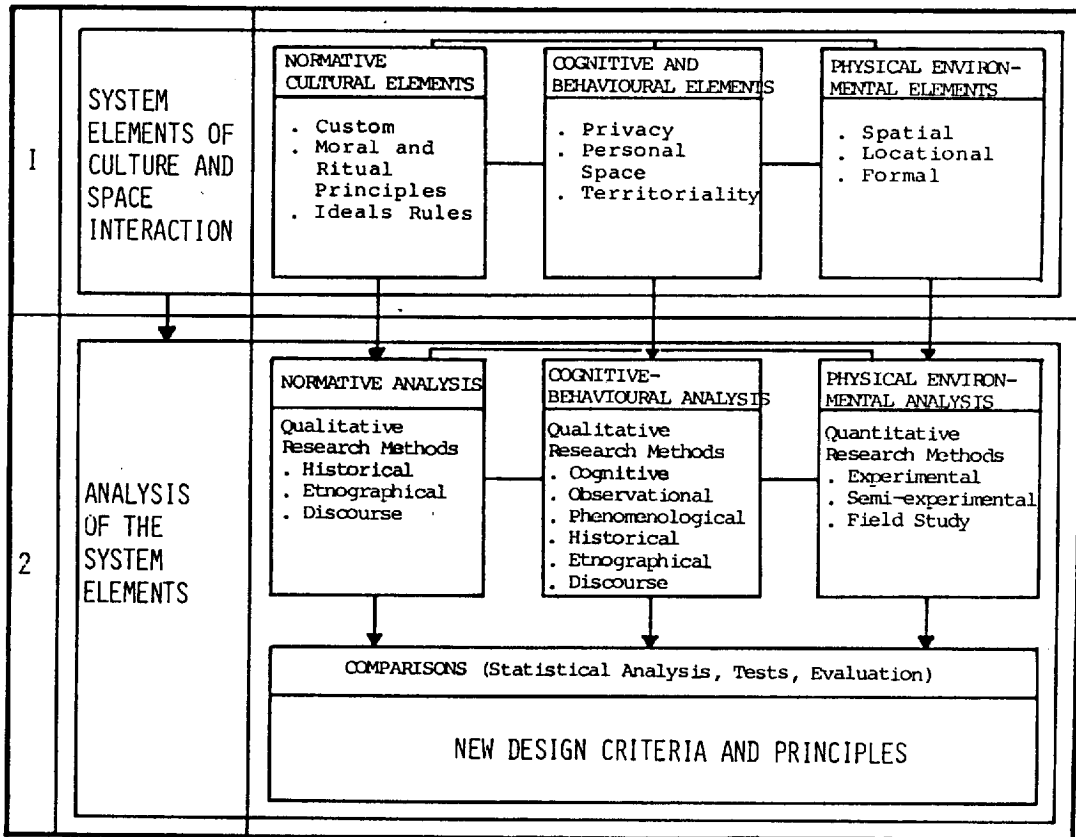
I

SYSTEM ELEMENTS OF CULTURE AND SPACE INTERACTION

NORMATIVE CULTURAL ELEMENTS

. Custom
. Moral and Ritual Principles
. Ideals Rules

COGNITIVE AND BEHAVIOURAL ELEMENTS

. Privacy
. Personal Space
. Territoriality

PHYSICAL ENVIRONMENTAL ELEMENTS

. Spatial
. Locational
. Formal

2

ANALYSIS OF THE SYSTEM ELEMENTS

NORMATIVE ANALYSIS

Qualitative Research Methods
. Historical
. Etnographical
. Discourse

COGNITIVE-BEHAVIOURAL ANALYSIS

Qualitative Research Methods
. Cognitive
. Observational
. Phenomenological
. Historical
. Etnographical
. Discourse

PHYSICAL ENVIRONMENTAL ANALYSIS

Quantitative Research Methods
. Experimental
. Semi-experimental
. Field Study

COMPARISONS (Statistical Analysis, Tests, Evaluation)

NEW DESIGN CRITERIA AND PRINCIPLES